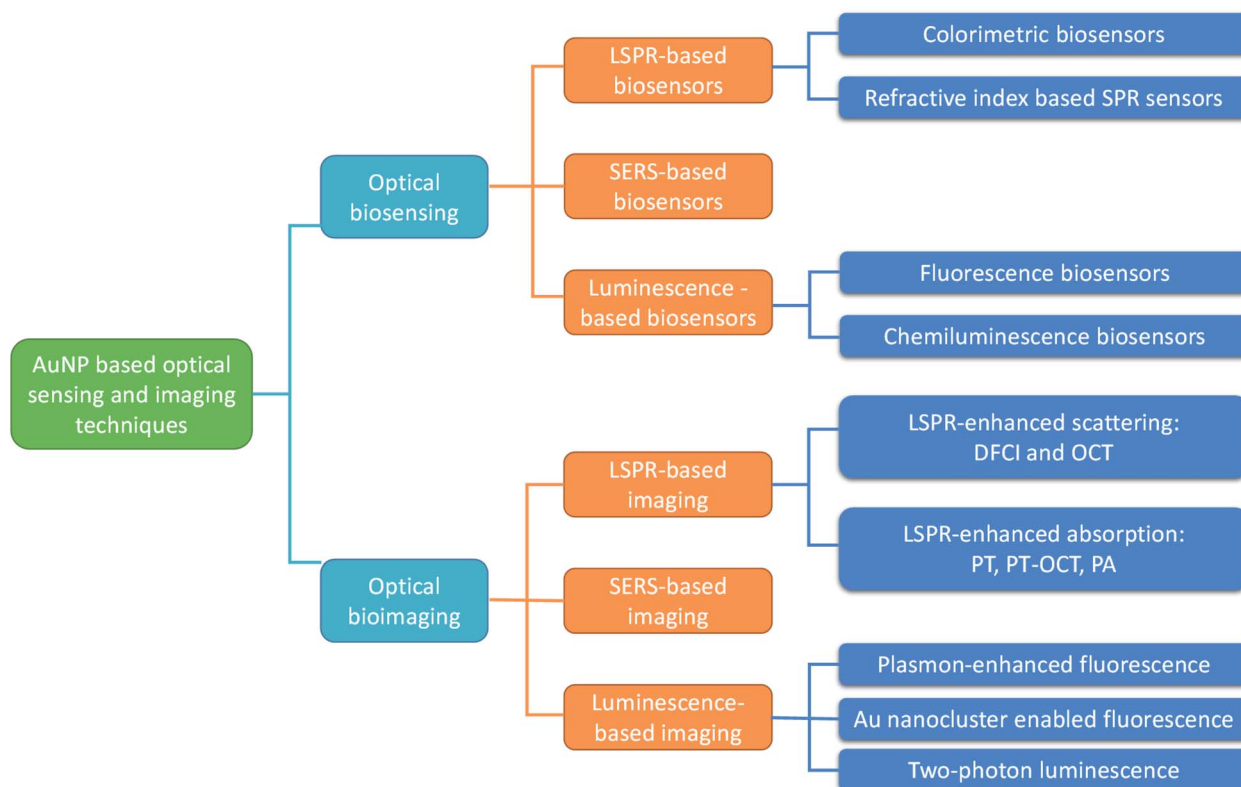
AuNP based optical sensing and imaging techniques

Optical biosensing

LSPR-based biosensors

Colorimetric biosensors

Refractive index based SPR sensors

SERS-based biosensors

Luminescence - based biosensors

Fluorescence biosensors

Chemiluminescence biosensors

Optical bioimaging

LSPR-based imaging

LSPR-enhanced scattering: DFCI and OCT

LSPR-enhanced absorption: PT, PT-OCT, PA

SERS-based imaging

Luminescence-based imaging

Plasmon-enhanced fluorescence

Au nanocluster enabled fluorescence

Two-photon luminescence